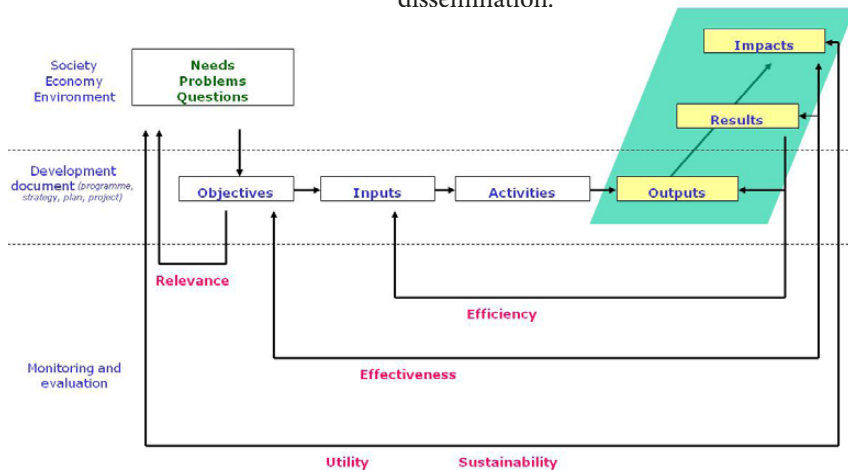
dissemination.

Society
Economy
Environment

Needs
Problems
Questions

Impacts

Results

Development document (programme, strategy, plan, project)

Objectives

Inputs

Activities

Outputs

Relevance

Efficiency

Monitoring and evaluation

Effectiveness

Utility

Sustainability